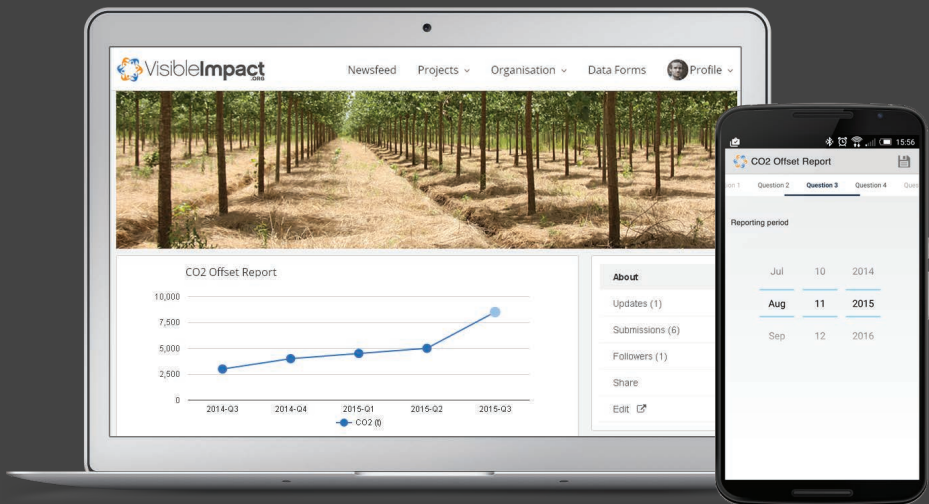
VisibleImpact .ORG

Newsfeed Projects Organisation Data Forms Profile

CO2 Offset Report

10,000
7,500
5,000
2,500
0

2014-Q3 2014-Q4 2015-Q1 2015-Q2 2015-Q3

CO2 (t)

About
Updates (1)
Submissions (6)
Followers (1)
Share
Edit

15:56

CO2 Offset Report

ion 1 Question 2 Question 3 Question 4 Ques

Reporting period

| Jul | 10 | 2014 |
|---|---|---|
| Aug | 11 | 2015 |
| Sep | 12 | 2016 |